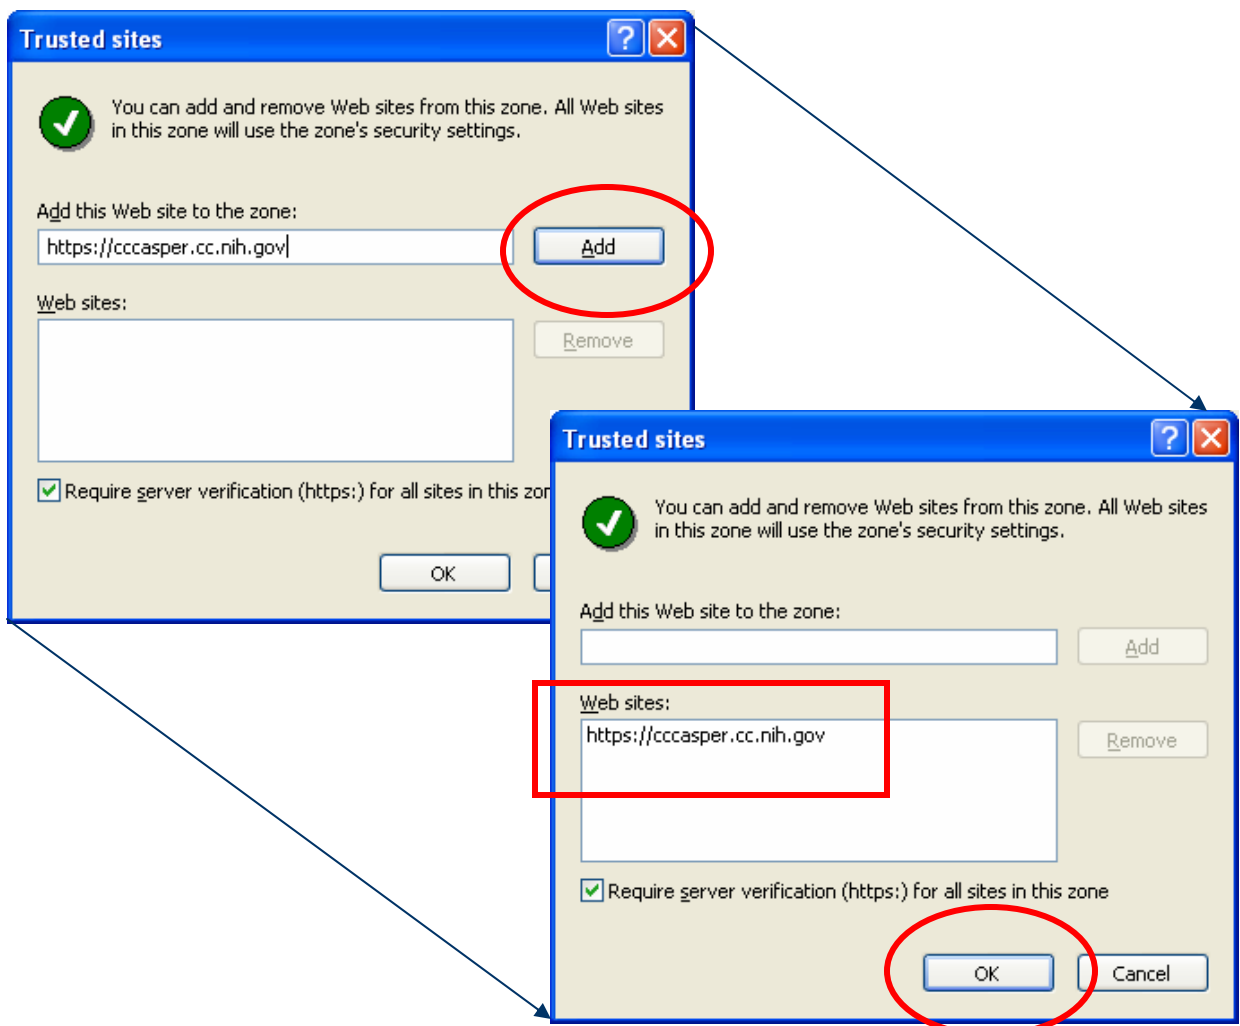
Trusted sites

You can add and remove Web sites from this zone. All Web sites in this zone will use the zone's security settings.

Add this Web site to the zone:

https://cccasper.cc.nih.gov

Add

Web sites:

Remove

Require server verification (https:) for all sites in this zor

OK

Trusted sites

You can add and remove Web sites from this zone. All Web sites in this zone will use the zone's security settings.

Add this Web site to the zone:

Add

Web sites:

https://cccasper.cc.nih.gov

Remove

Require server verification (https:) for all sites in this zone

OK

Cancel